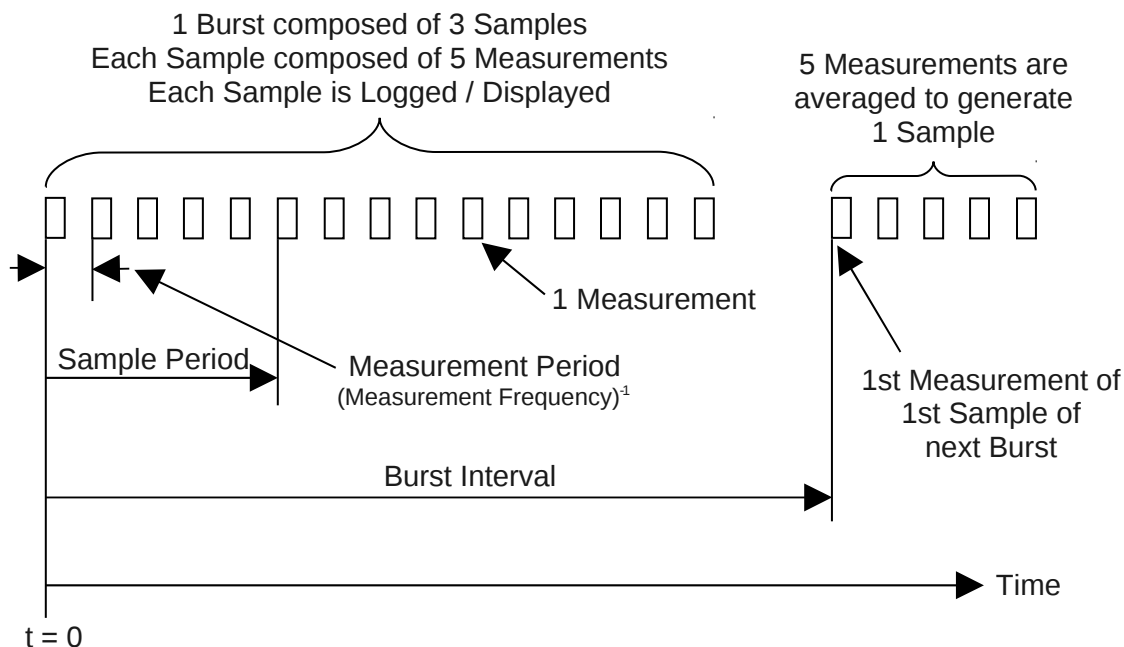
1 Burst composed of 3 Samples
Each Sample composed of 5 Measurements
Each Sample is Logged / Displayed

5 Measurements are averaged to generate 1 Sample

1 Measurement

Sample Period

Measurement Period
(Measurement Frequency)$^{-1}$

1st Measurement of 1st Sample of next Burst

Burst Interval

Time

t = 0